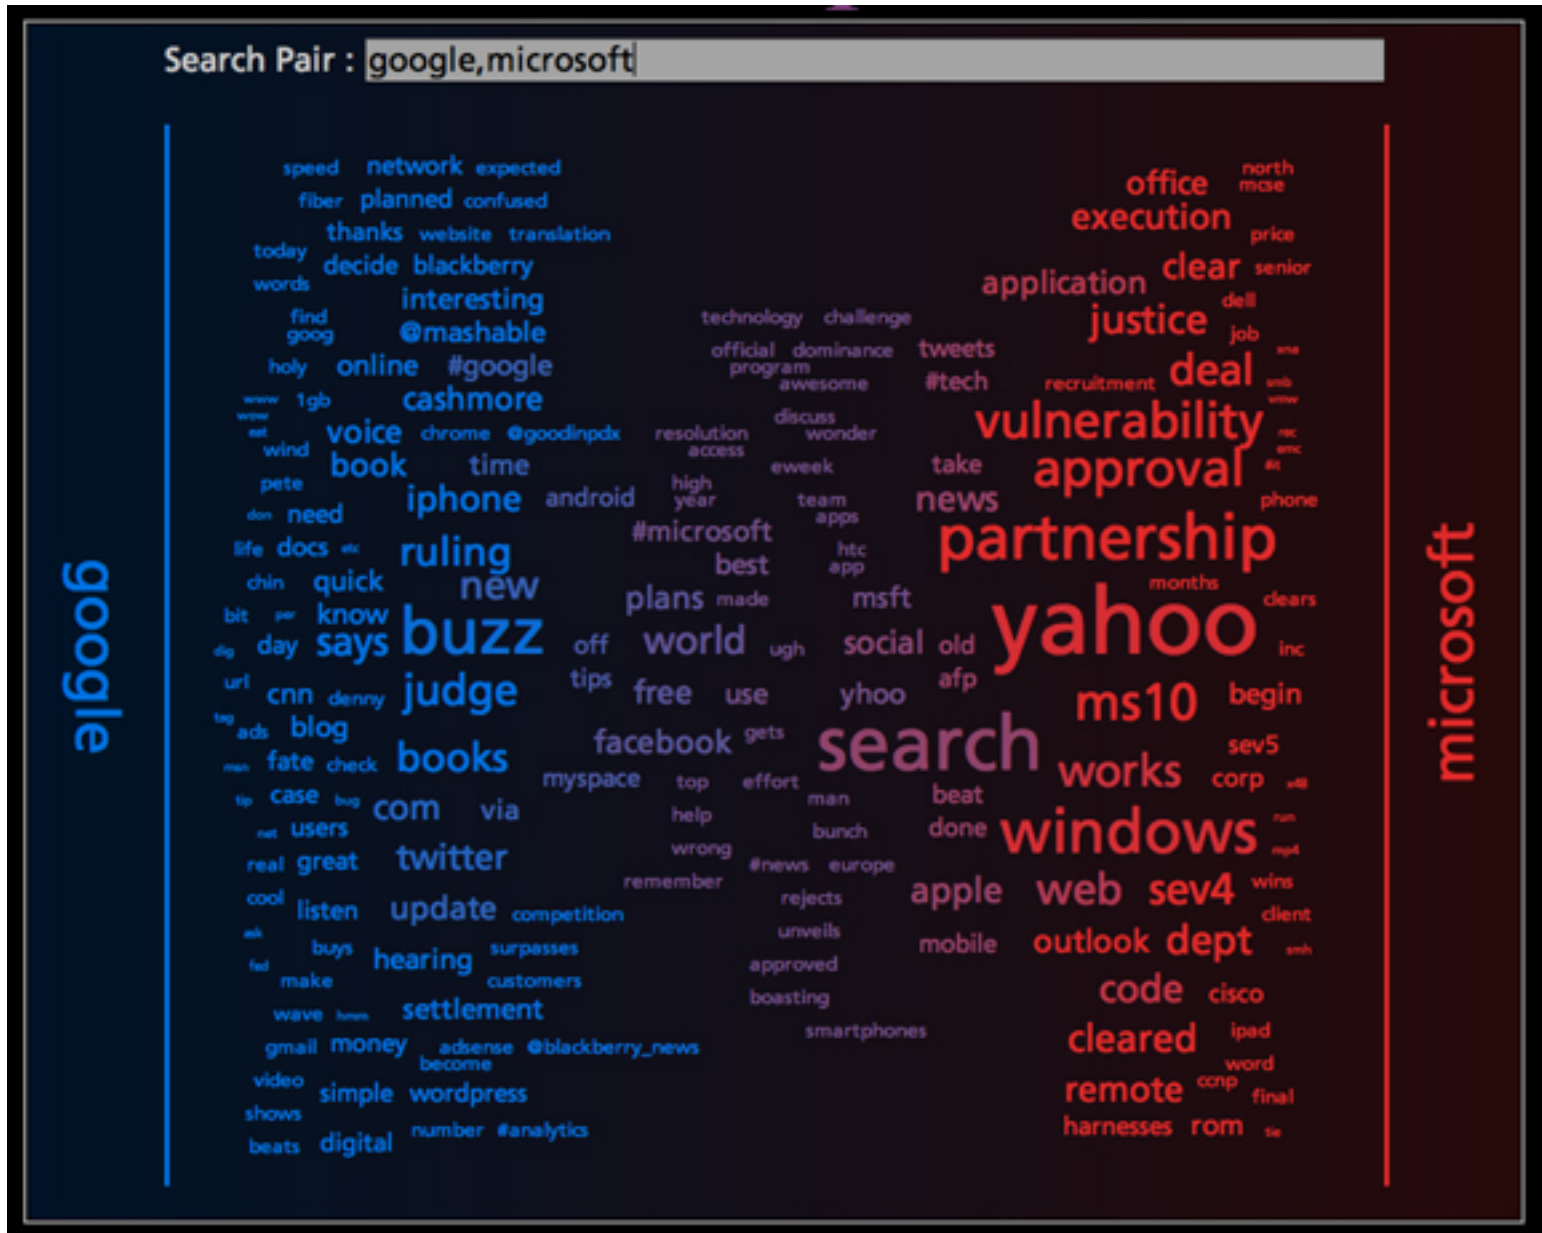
Search Pair : google,microsoft

google

microsoft

speed network expected
fiber planned confused
thanks website translation
today decide blackberry
words interesting
find goog @mashable
holy online #google
www 1gb cashmore
wow wind voice chrome @goodinpdx
book time
pete iphone android
need
life docs ruling
chin quick new
bit know
day says buzz
url cnn denny judge
ads blog
fate check books
case com via
users
real great twitter
cool listen update competition
buys hearing surpasses
make customers
wave settlement
gmail money adsense @blackberry_news become
video simple wordpress
shows
beats digital number #analytics

technology challenge
official dominance tweets
program awesome #tech
discuss wonder
resolution access
high year eweek take
team apps news
#microsoft
best htc app
plans made msft
off world ugh social old
tips free use yhoo afp
facebook gets search
myspace top effort man beat
help bunch done
wrong
remember #news europe
rejects apple
unveils mobile
approved
boasting
smartphones

office north mcse
execution price
application clear senior
justice dell job
recruitment deal
vulnerability
approval
phone
partnership
months clears
yahoo inc
ms10 begin
sev5
works corp
windows
web sev4 wins
client
outlook dept
code cisco
cleared ipad
word
remote ccnp final
harnesses rom